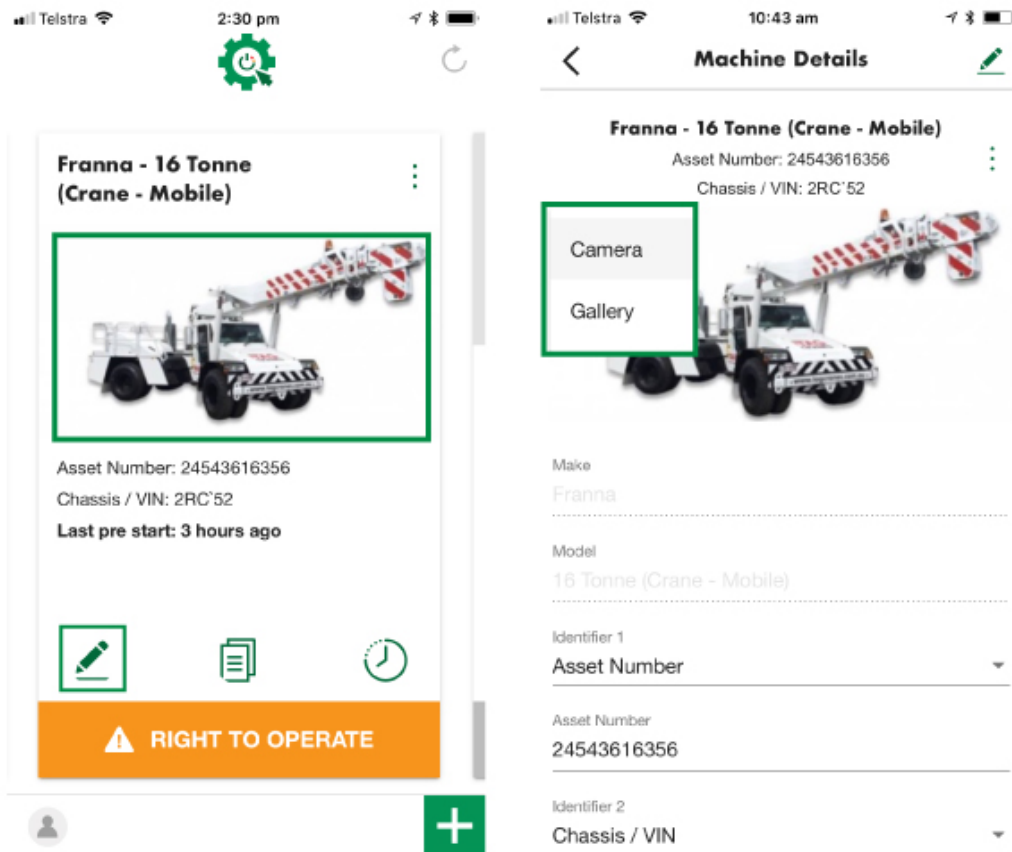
Telstra 2:30 pm

Franna - 16 Tonne (Crane - Mobile)

Asset Number: 24543616356

Chassis / VIN: 2RC`52

Last pre start: 3 hours ago

RIGHT TO OPERATE

Telstra 10:43 am

Machine Details

Franna - 16 Tonne (Crane - Mobile)

Asset Number: 24543616356

Chassis / VIN: 2RC`52

Camera

Gallery

Make

Franna

Model

16 Tonne (Crane - Mobile)

Identifier 1

Asset Number

Asset Number

24543616356

Identifier 2

Chassis / VIN